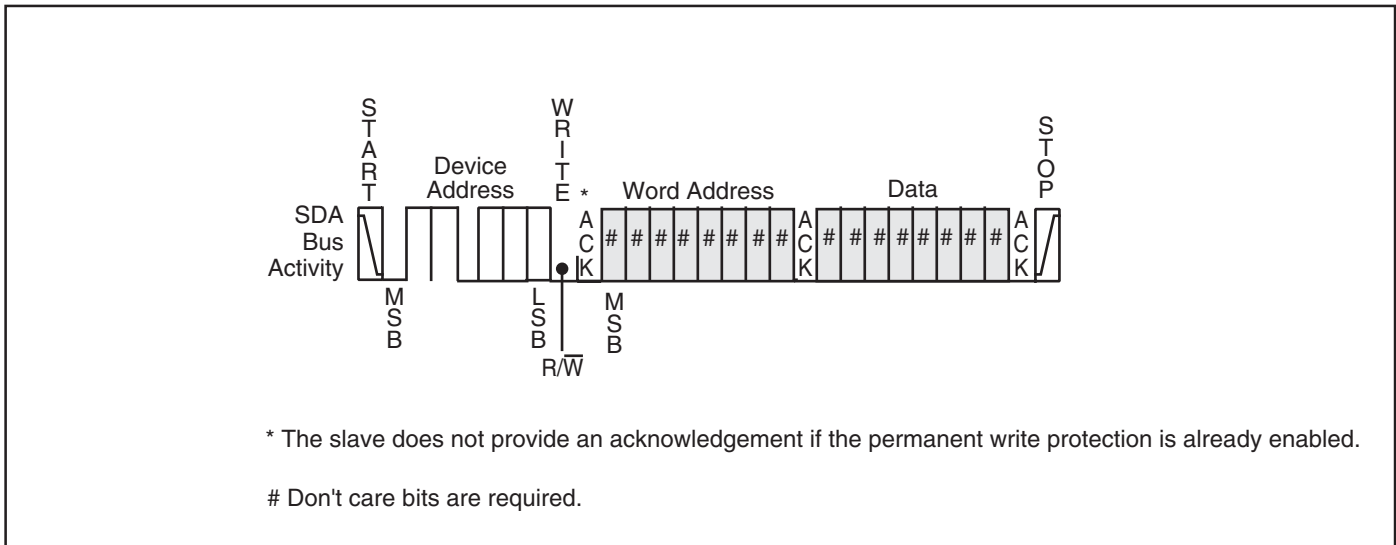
START

Device Address

WRITE

*

Word Address

Data

STOP

SDA Bus Activity

ACK

# # # # # # # #

ACK

# # # # # # # #

ACK

MSB

LSB

R/$\overline{W}$

MSB

* The slave does not provide an acknowledgement if the permanent write protection is already enabled.

# Don't care bits are required.